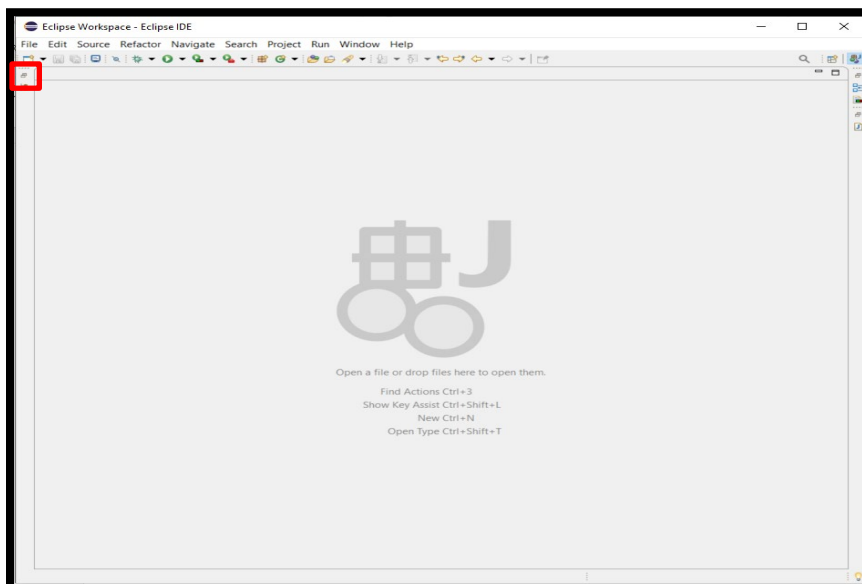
Eclipse Workspace - Eclipse IDE

File Edit Source Refactor Navigate Search Project Run Window Help

Open a file or drop files here to open them.

Find Actions Ctrl+3
Show Key Assist Ctrl+Shift+L
New Ctrl+N
Open Type Ctrl+Shift+T